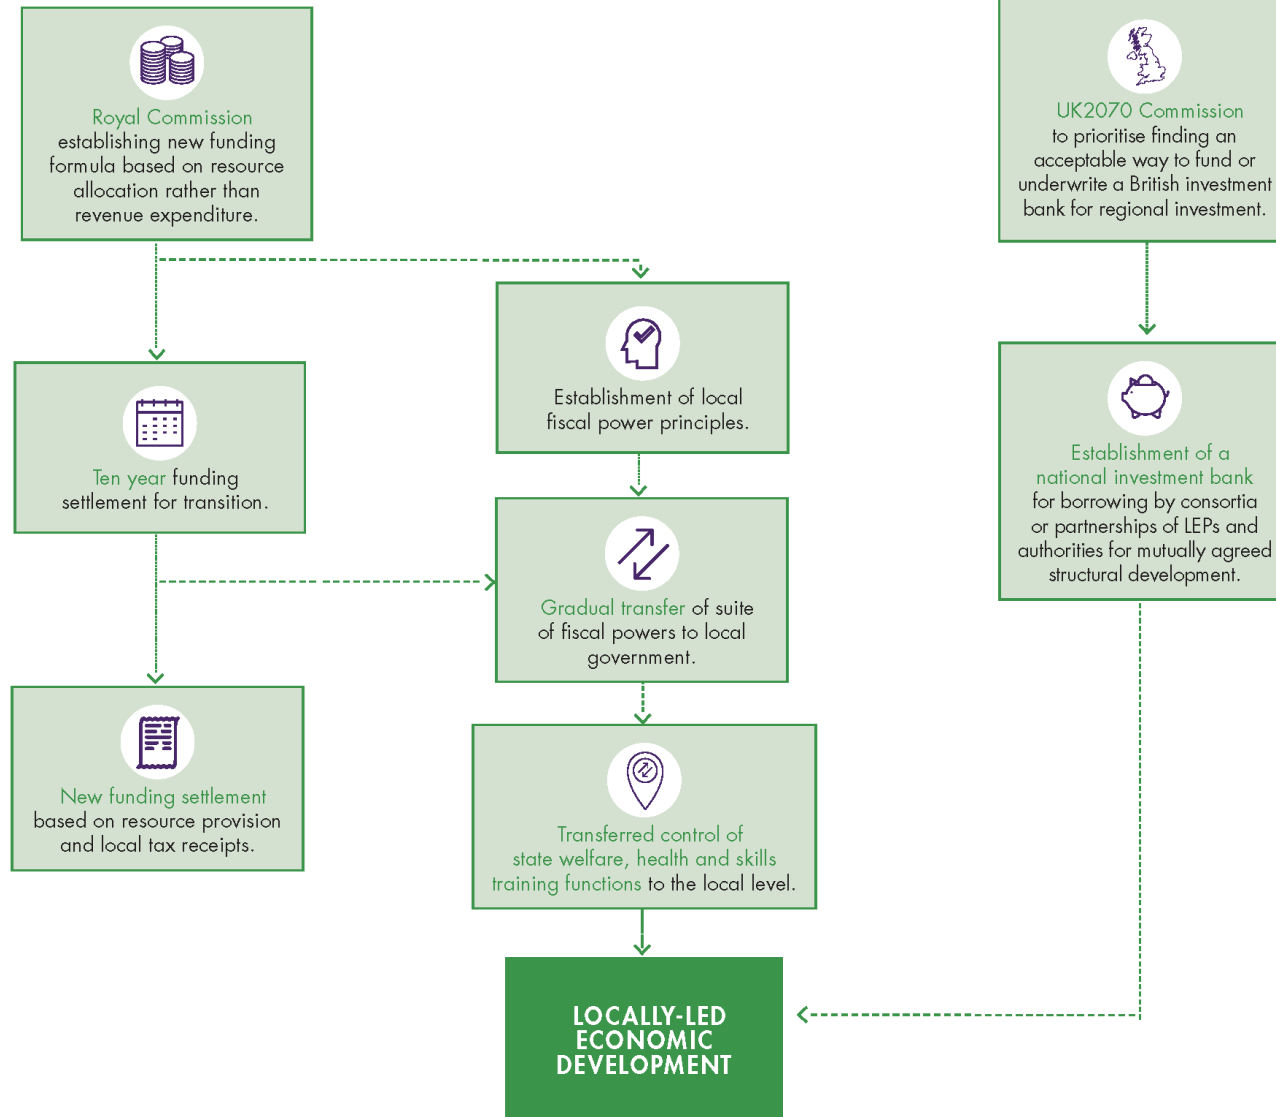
Royal Commission establishing new funding formula based on resource allocation rather than revenue expenditure.

UK2070 Commission to prioritise finding an acceptable way to fund or underwrite a British investment bank for regional investment.

Establishment of local fiscal power principles.

Ten year funding settlement for transition.

Establishment of a national investment bank for borrowing by consortia or partnerships of LEPs and authorities for mutually agreed structural development.

Gradual transfer of suite of fiscal powers to local government.

New funding settlement based on resource provision and local tax receipts.

Transferred control of state welfare, health and skills training functions to the local level.

LOCALLY-LED ECONOMIC DEVELOPMENT